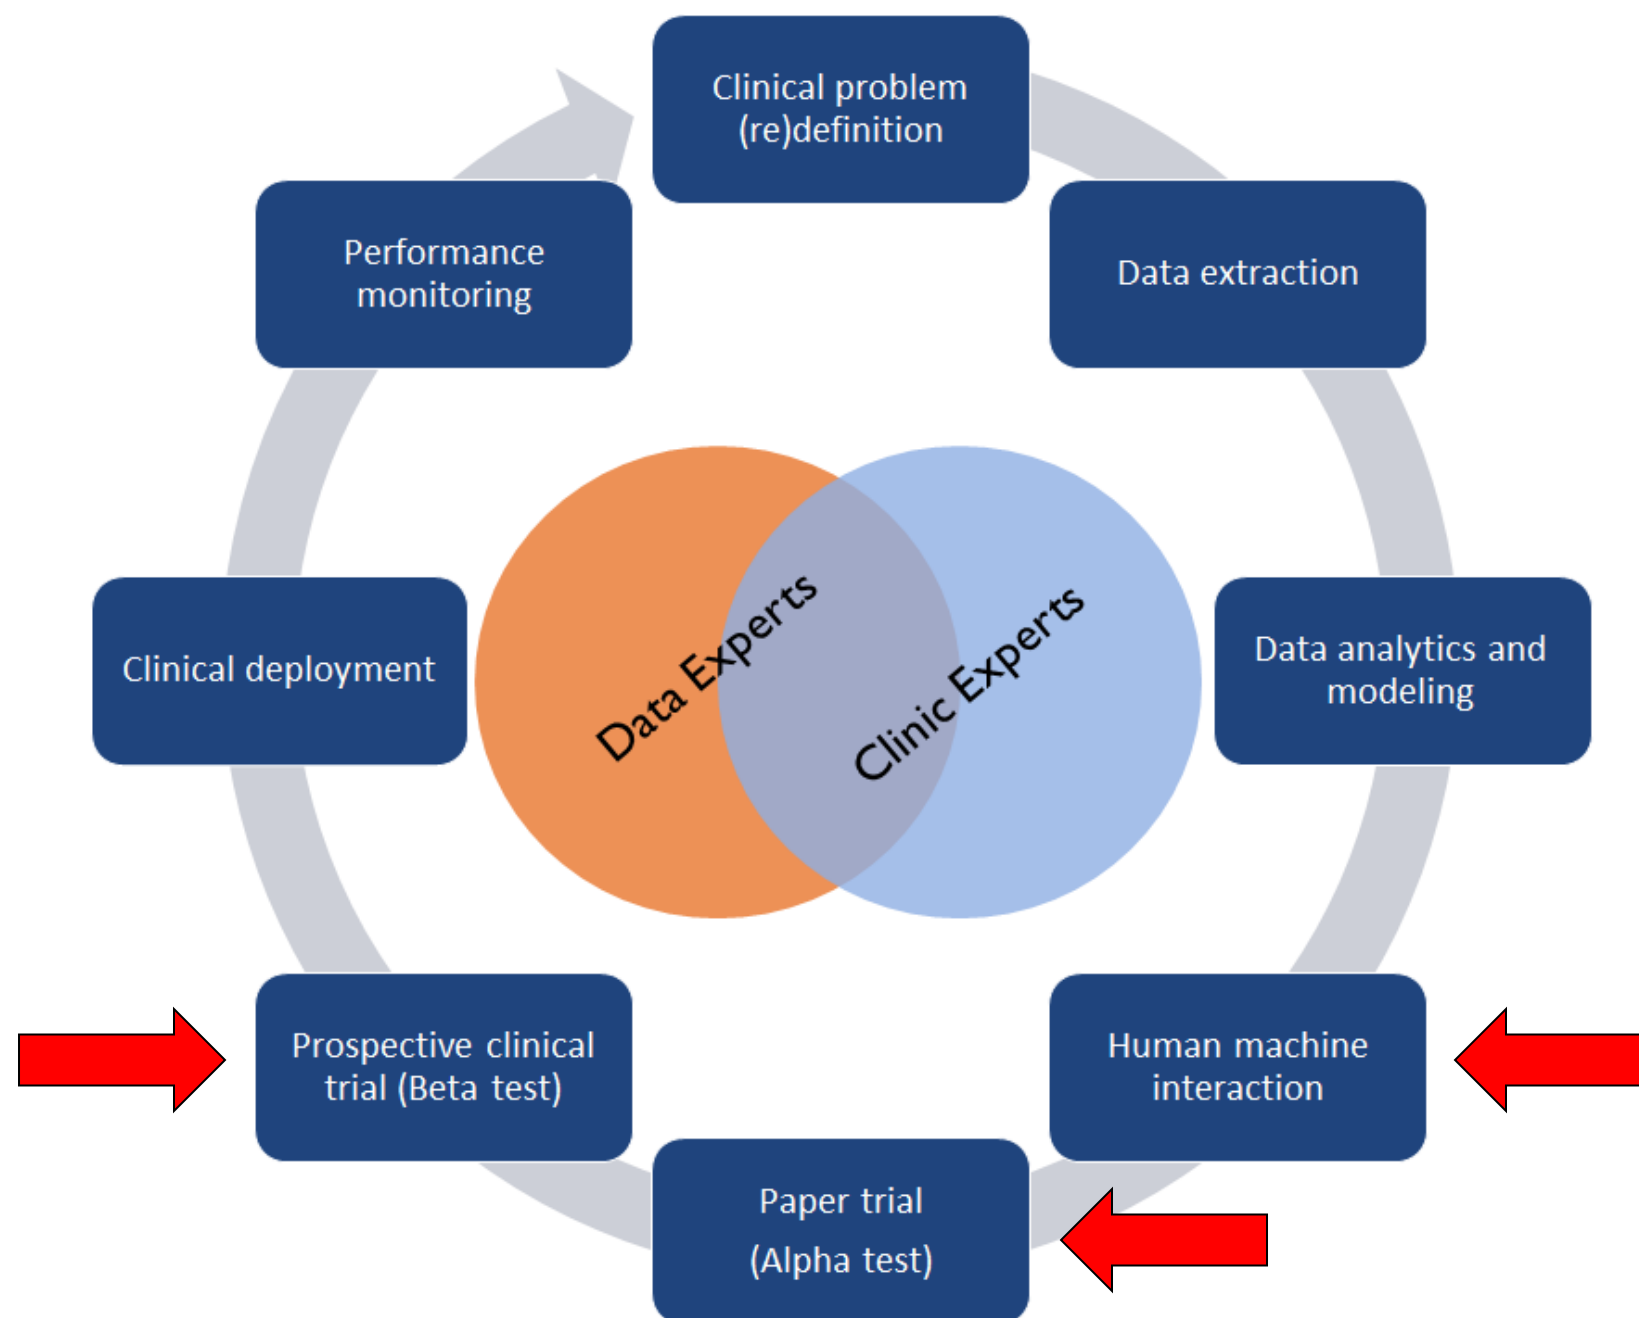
Clinical problem (re)definition

Data extraction

Data analytics and modeling

Human machine interaction

Paper trial

(Alpha test)

Prospective clinical trial (Beta test)

Clinical deployment

Performance monitoring

Data Experts

Clinic Experts